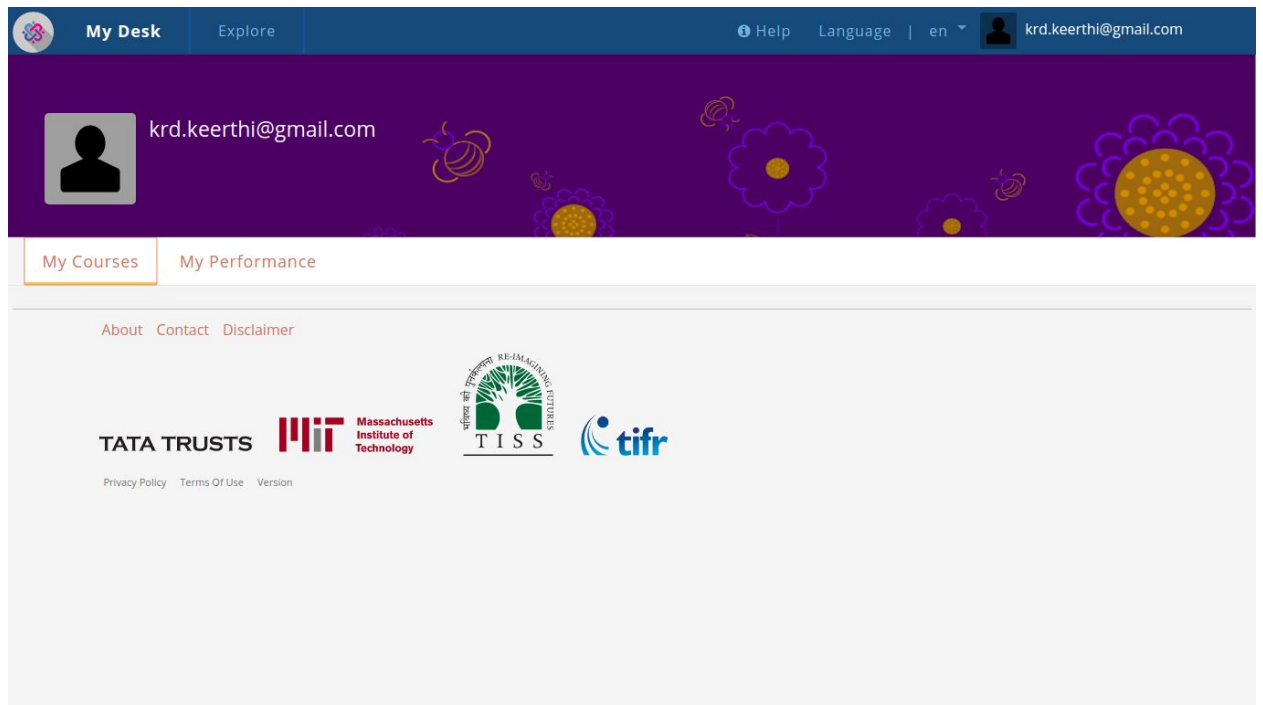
My Desk Explore

Help Language | en krd.keerthi@gmail.com

krd.keerthi@gmail.com

My Courses My Performance

About Contact Disclaimer

TATA TRUSTS

Massachusetts Institute of Technology

RE-IMAGINING FUTURES

TISS

tifr

Privacy Policy Terms Of Use Version